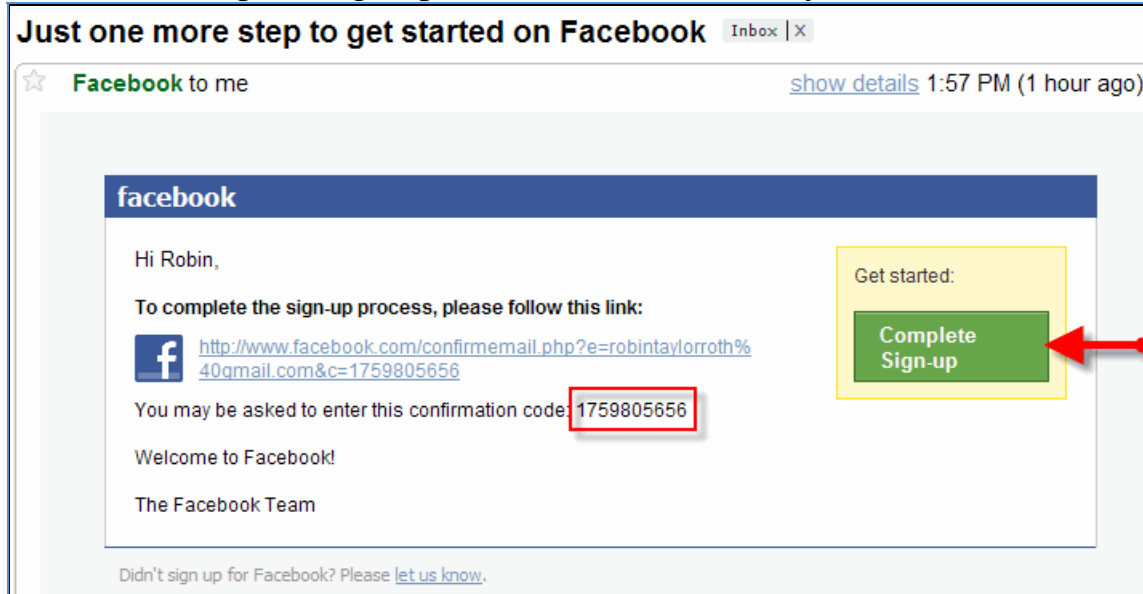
Just one more step to get started on Facebook Inbox | X

Facebook to me

show details 1:57 PM (1 hour ago)

facebook

Hi Robin,

To complete the sign-up process, please follow this link:

http://www.facebook.com/confirmemail.php?e=robintaylorroth%40gmail.com&c=1759805656

You may be asked to enter this confirmation code: 1759805656

Welcome to Facebook!

The Facebook Team

Get started:

Complete Sign-up

Didn't sign up for Facebook? Please let us know.